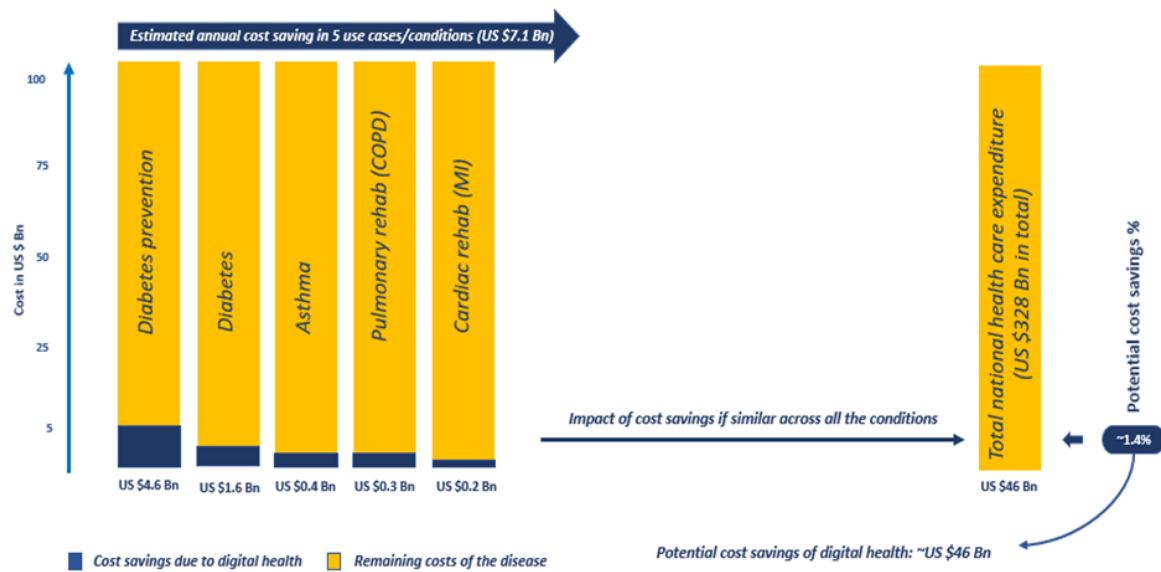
Estimated annual cost saving in 5 use cases/conditions (US $7.1 Bn)

100
75
50
25
5
Cost in US $ Bn

Diabetes prevention
Diabetes
Asthma
Pulmonary rehab (COPD)
Cardiac rehab (MI)

US $4.6 Bn
US $1.6 Bn
US $0.4 Bn
US $0.3 Bn
US $0.2 Bn

Impact of cost savings if similar across all the conditions

Total national health care expenditure (US $328 Bn in total)

US $46 Bn

Potential cost savings %

~1.4%

Potential cost savings of digital health: ~US $46 Bn

Cost savings due to digital health
Remaining costs of the disease